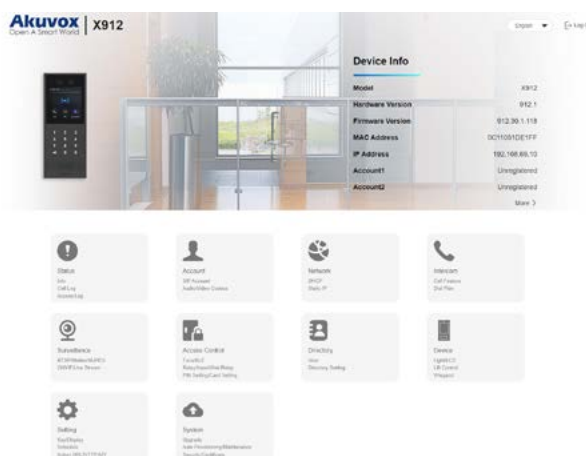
Akuvox | X912
Open A Smart World

English ▼ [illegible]

Device Info

| | |
|---|---|
| Model | X912 |
| Hardware Version | 912.1 |
| Firmware Version | 912.30.1.118 |
| MAC Address | 0C11051DE1FF |
| IP Address | 192.168.88.10 |
| Account1 | Unregistered |
| Account2 | Unregistered |

More >

Status
Info
Call Log
Access Log

Account
SIP Account
Audio/Video Codecs

Network
DHCP
Static IP

Intercom
Call Feature
Dial Plan

Surveillance
RTSP/Motion/ONVIF
ONVIF/Live Stream

Access Control
Face/NFC
Relay/Input/Exit Relay
PIN Setting/Card Setting

Directory
User
Directory Setting

Device
Light/LCD
LIB Control
Wiegand

Setting
Key/Display
Schedule
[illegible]

System
Upgrade
Auto Provisioning/Maintenance
Security/Certificate